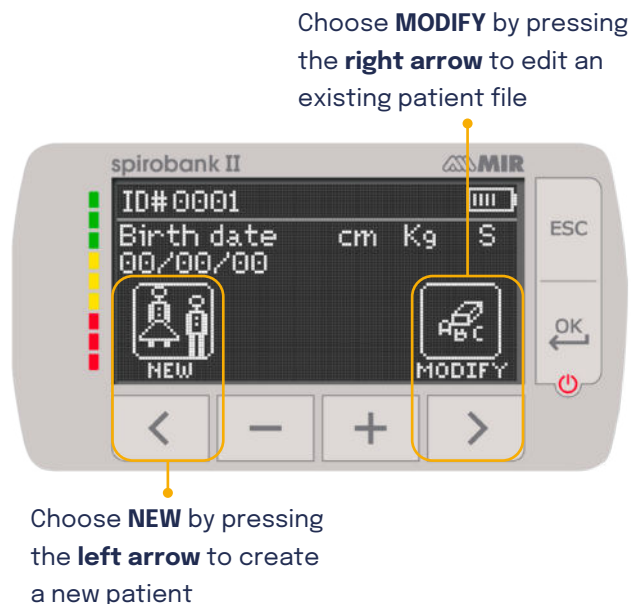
Choose **MODIFY** by pressing the **right arrow** to edit an existing patient file

spirobank II

MIR

ID#0001

Birth date cm Kg S
00/00/00

ABC

NEW

MODIFY

ESC

OK

<

−

+

>

Choose **NEW** by pressing the **left arrow** to create a new patient